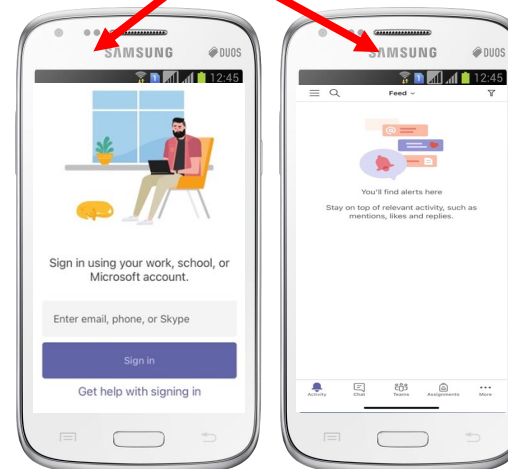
SAMSUNG
DUOS
12:45

Sign in using your work, school, or Microsoft account.

Enter email, phone, or Skype

Sign in

Get help with signing in

SAMSUNG
DUOS
12:45

Feed

You'll find alerts here

Stay on top of relevant activity, such as mentions, likes and replies.

Activity
Chat
Teams
Assignments
More